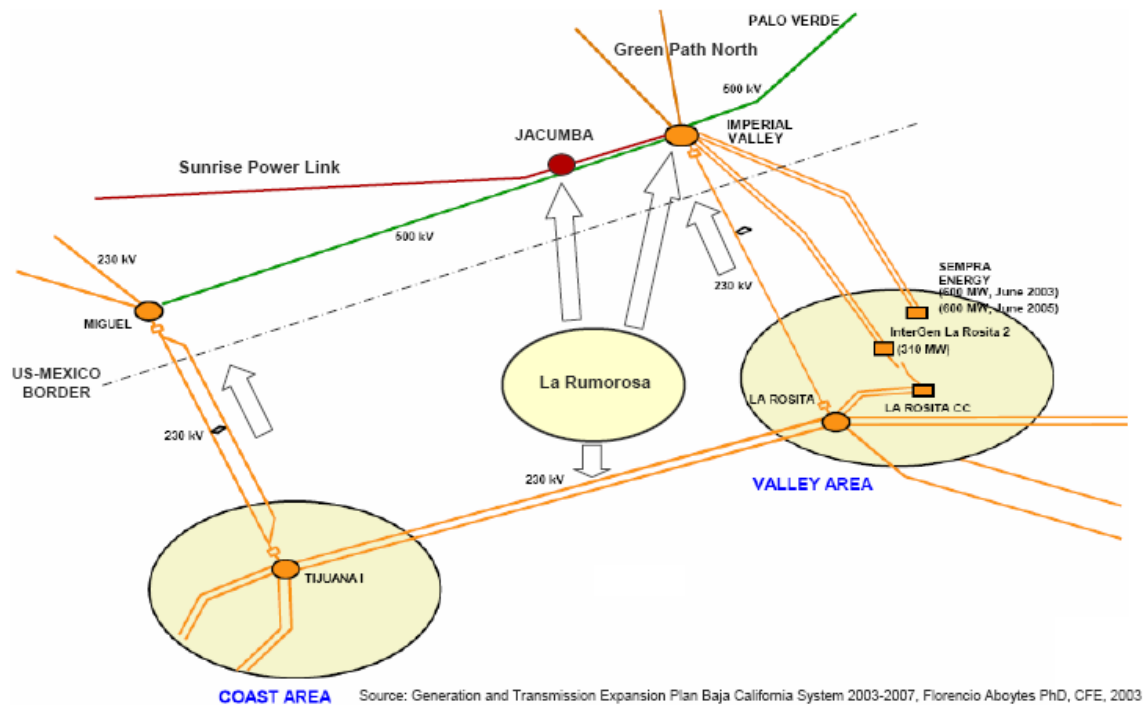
PALO VERDE
Green Path North
500 kV
JACUMBA
IMPERIAL VALLEY
Sunrise Power Link
500 kV
230 kV
MIGUEL
230 kV
SEMPRA ENERGY (600 MW, June 2003) (600 MW, June 2005)
InterGen La Rosita 2 (310 MW)
US-MEXICO BORDER
La Rumorosa
LA ROSITA
LA ROSITA CC
230 kV
230 kV
VALLEY AREA
TIJUANA I
COAST AREA
Source: Generation and Transmission Expansion Plan Baja California System 2003-2007, Florencio Aboytes PhD, CFE, 2003